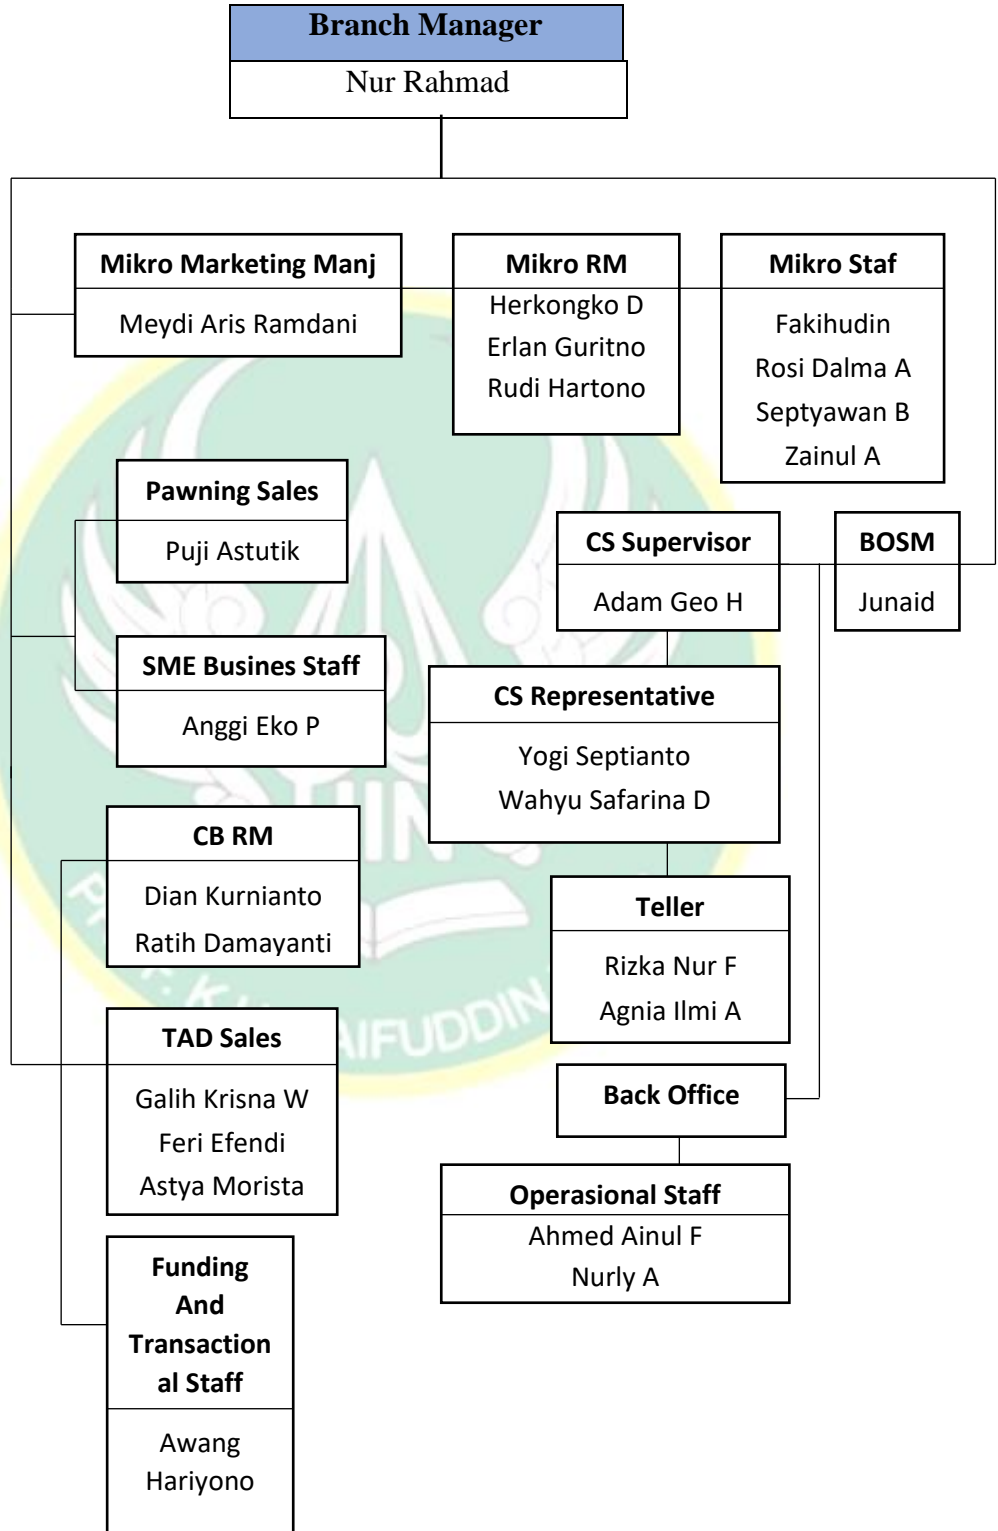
Branch Manager
Nur Rahmad

Mikro Marketing Manj
Meydi Aris Ramdani

Mikro RM
Herkongko D
Erlan Guritno
Rudi Hartono

Mikro Staf
Fakihudin
Rosi Dalma A
Septyawan B
Zainul A

Pawning Sales
Puji Astutik

CS Supervisor
Adam Geo H

BOSM
Junaid

SME Busines Staff
Anggi Eko P

CS Representative
Yogi Septianto
Wahyu Safarina D

CB RM
Dian Kurnianto
Ratih Damayanti

Teller
Rizka Nur F
Agnia Ilmi A

TAD Sales
Galih Krisna W
Feri Efendi
Astya Morista

Back Office

Operasional Staff
Ahmed Ainul F
Nurly A

Funding And Transactional Staff
Awang Hariyono